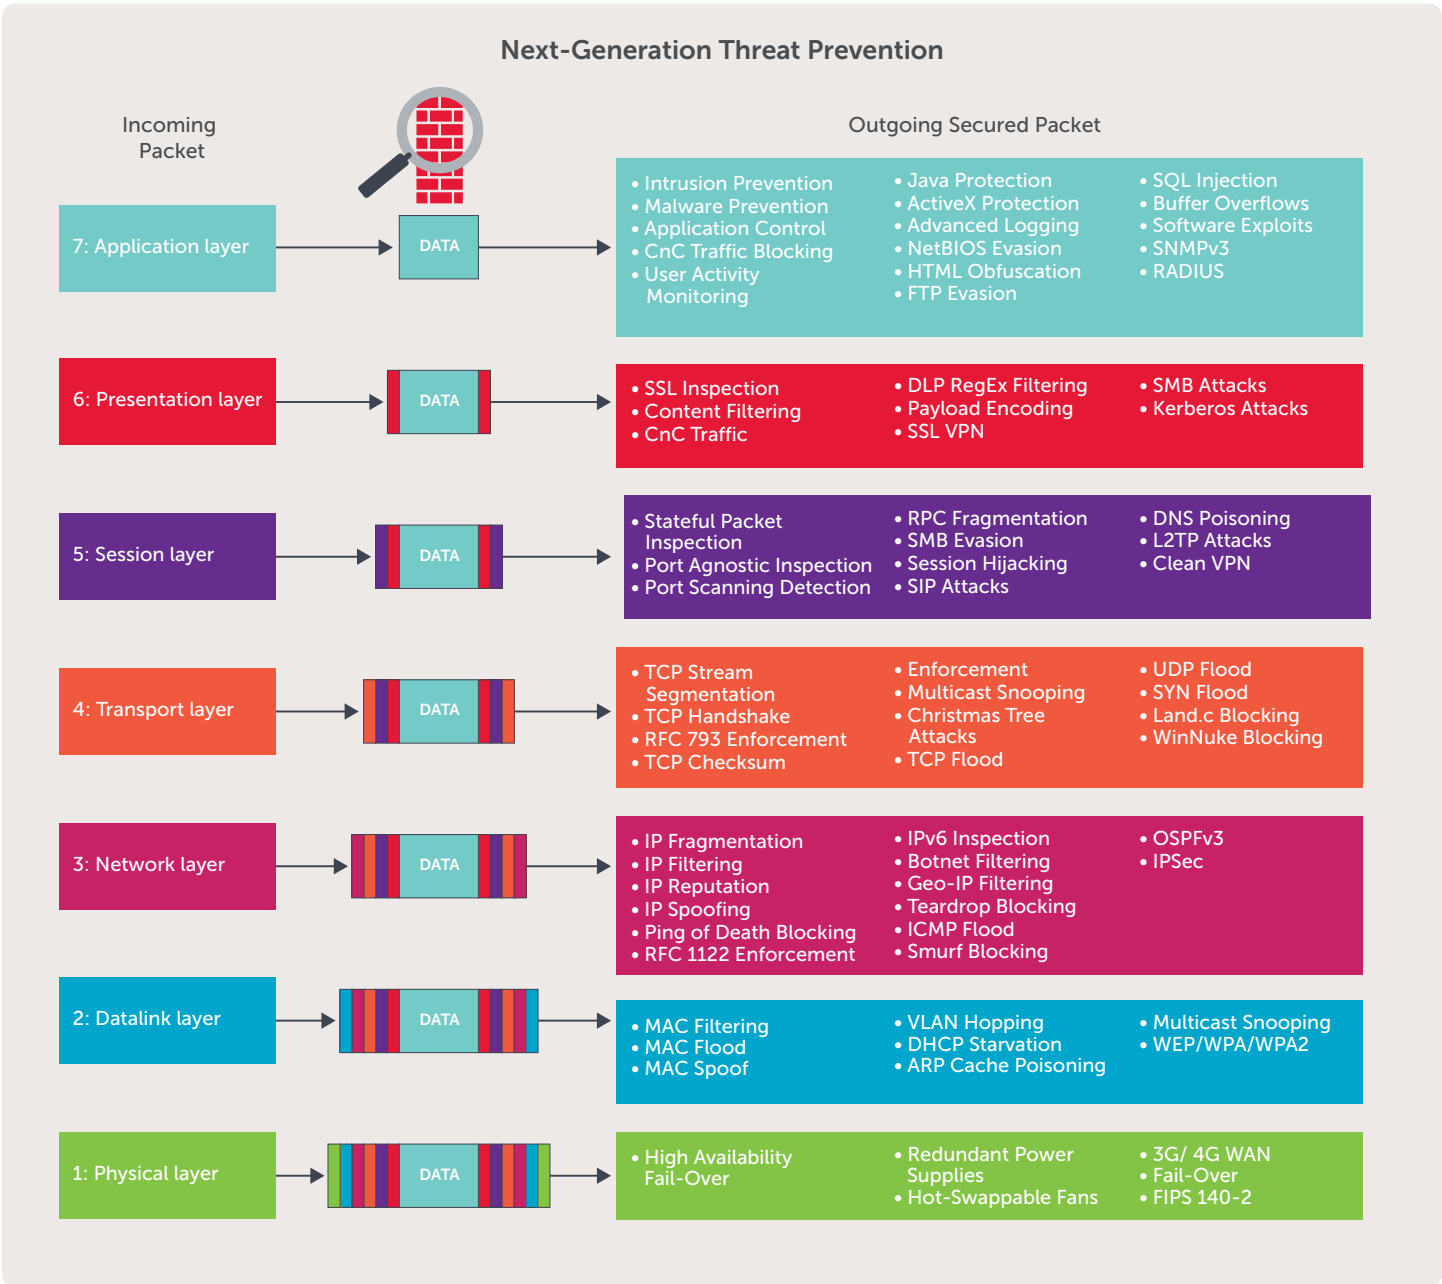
Next-Generation Threat Prevention

Incoming Packet

Outgoing Secured Packet

7: Application layer

DATA

• Intrusion Prevention
• Malware Prevention
• Application Control
• CnC Traffic Blocking
• User Activity Monitoring

• Java Protection
• ActiveX Protection
• Advanced Logging
• NetBIOS Evasion
• HTML Obfuscation
• FTP Evasion

• SQL Injection
• Buffer Overflows
• Software Exploits
• SNMPv3
• RADIUS

6: Presentation layer

DATA

• SSL Inspection
• Content Filtering
• CnC Traffic

• DLP RegEx Filtering
• Payload Encoding
• SSL VPN

• SMB Attacks
• Kerberos Attacks

5: Session layer

DATA

• Stateful Packet Inspection
• Port Agnostic Inspection
• Port Scanning Detection

• RPC Fragmentation
• SMB Evasion
• Session Hijacking
• SIP Attacks

• DNS Poisoning
• L2TP Attacks
• Clean VPN

4: Transport layer

DATA

• TCP Stream Segmentation
• TCP Handshake
• RFC 793 Enforcement
• TCP Checksum

• Enforcement
• Multicast Snooping
• Christmas Tree Attacks
• TCP Flood

• UDP Flood
• SYN Flood
• Land.c Blocking
• WinNuke Blocking

3: Network layer

DATA

• IP Fragmentation
• IP Filtering
• IP Reputation
• IP Spoofing
• Ping of Death Blocking
• RFC 1122 Enforcement

• IPv6 Inspection
• Botnet Filtering
• Geo-IP Filtering
• Teardrop Blocking
• ICMP Flood
• Smurf Blocking

• OSPFv3
• IPSec

2: Datalink layer

DATA

• MAC Filtering
• MAC Flood
• MAC Spoof

• VLAN Hopping
• DHCP Starvation
• ARP Cache Poisoning

• Multicast Snooping
• WEP/WPA/WPA2

1: Physical layer

DATA

• High Availability Fail-Over

• Redundant Power Supplies
• Hot-Swappable Fans

• 3G/ 4G WAN
• Fail-Over
• FIPS 140-2